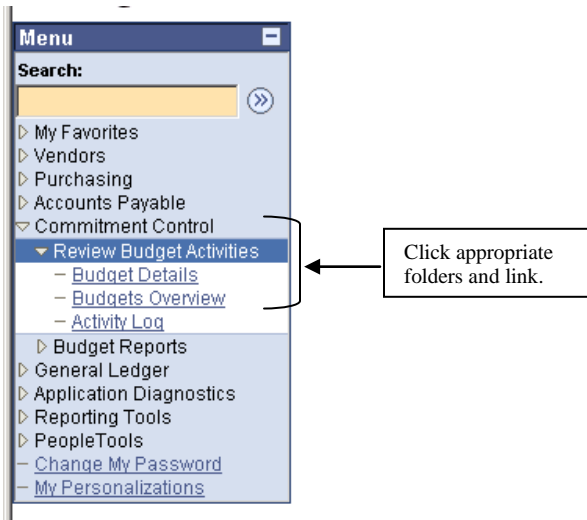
Menu

Search:

My Favorites
Vendors
Purchasing
Accounts Payable
Commitment Control
Review Budget Activities
– Budget Details
– Budgets Overview
– Activity Log
Budget Reports
General Ledger
Application Diagnostics
Reporting Tools
PeopleTools
– Change My Password
– My Personalizations

Click appropriate folders and link.